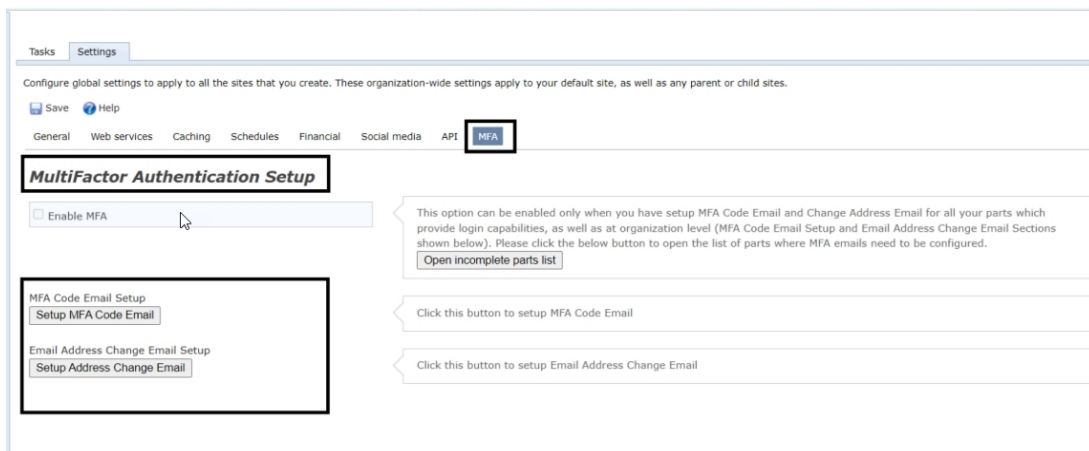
Tasks Settings

Configure global settings to apply to all the sites that you create. These organization-wide settings apply to your default site, as well as any parent or child sites.

Save Help

General Web services Caching Schedules Financial Social media API MFA

MultiFactor Authentication Setup

Enable MFA

This option can be enabled only when you have setup MFA Code Email and Change Address Email for all your parts which provide login capabilities, as well as at organization level (MFA Code Email Setup and Email Address Change Email Sections shown below). Please click the below button to open the list of parts where MFA emails need to be configured.

Open incomplete parts list

MFA Code Email Setup

Setup MFA Code Email

Click this button to setup MFA Code Email

Email Address Change Email Setup

Setup Address Change Email

Click this button to setup Email Address Change Email